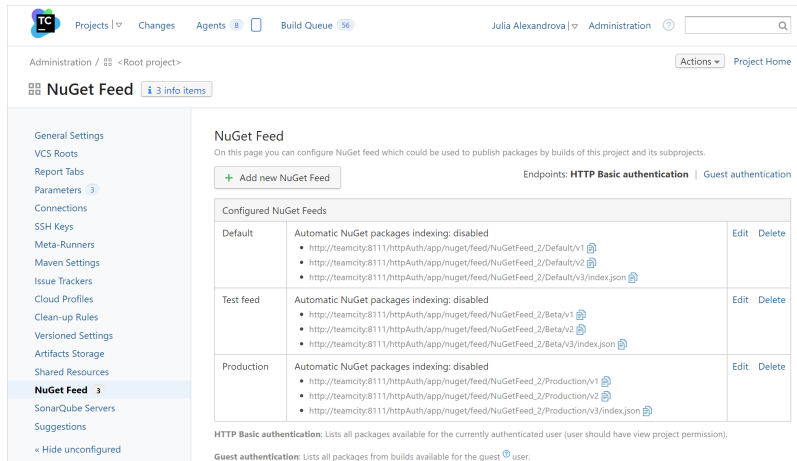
TC

Projects | Changes Agents 8 Build Queue 56

Julia Alexandrova | Administration ?

Administration / <Root project>

Actions Project Home

NuGet Feed

3 info items

General Settings
VCS Roots
Report Tabs
Parameters 3
Connections
SSH Keys
Meta-Runners
Maven Settings
Issue Trackers
Cloud Profiles
Clean-up Rules
Versioned Settings
Artifacts Storage
Shared Resources
NuGet Feed 3
SonarQube Servers
Suggestions

« Hide unconfigured

NuGet Feed

On this page you can configure NuGet feed which could be used to publish packages by builds of this project and its subprojects.

+ Add new NuGet Feed

Endpoints: HTTP Basic authentication | Guest authentication

| Configured NuGet Feeds | | |
|---|---|---|
| Default | Automatic NuGet packages indexing: disabled<br>• http://teamcity:8111/httpAuth/app/nuget/feed/NuGetFeed_2/Default/v1<br>• http://teamcity:8111/httpAuth/app/nuget/feed/NuGetFeed_2/Default/v2<br>• http://teamcity:8111/httpAuth/app/nuget/feed/NuGetFeed_2/Default/v3/index.json | Edit Delete |
| Test feed | Automatic NuGet packages indexing: disabled<br>• http://teamcity:8111/httpAuth/app/nuget/feed/NuGetFeed_2/Beta/v1<br>• http://teamcity:8111/httpAuth/app/nuget/feed/NuGetFeed_2/Beta/v2<br>• http://teamcity:8111/httpAuth/app/nuget/feed/NuGetFeed_2/Beta/v3/index.json | Edit Delete |
| Production | Automatic NuGet packages indexing: disabled<br>• http://teamcity:8111/httpAuth/app/nuget/feed/NuGetFeed_2/Production/v1<br>• http://teamcity:8111/httpAuth/app/nuget/feed/NuGetFeed_2/Production/v2<br>• http://teamcity:8111/httpAuth/app/nuget/feed/NuGetFeed_2/Production/v3/index.json | Edit Delete |

HTTP Basic authentication: Lists all packages available for the currently authenticated user (user should have view project permission).

Guest authentication: Lists all packages from builds available for the guest ? user.